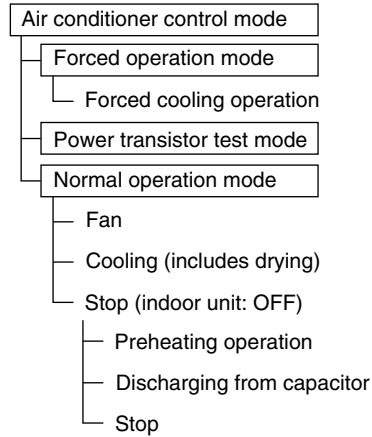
Air conditioner control mode

Forced operation mode

Forced cooling operation

Power transistor test mode

Normal operation mode

Fan

Cooling (includes drying)

Stop (indoor unit: OFF)

Preheating operation

Discharging from capacitor

Stop